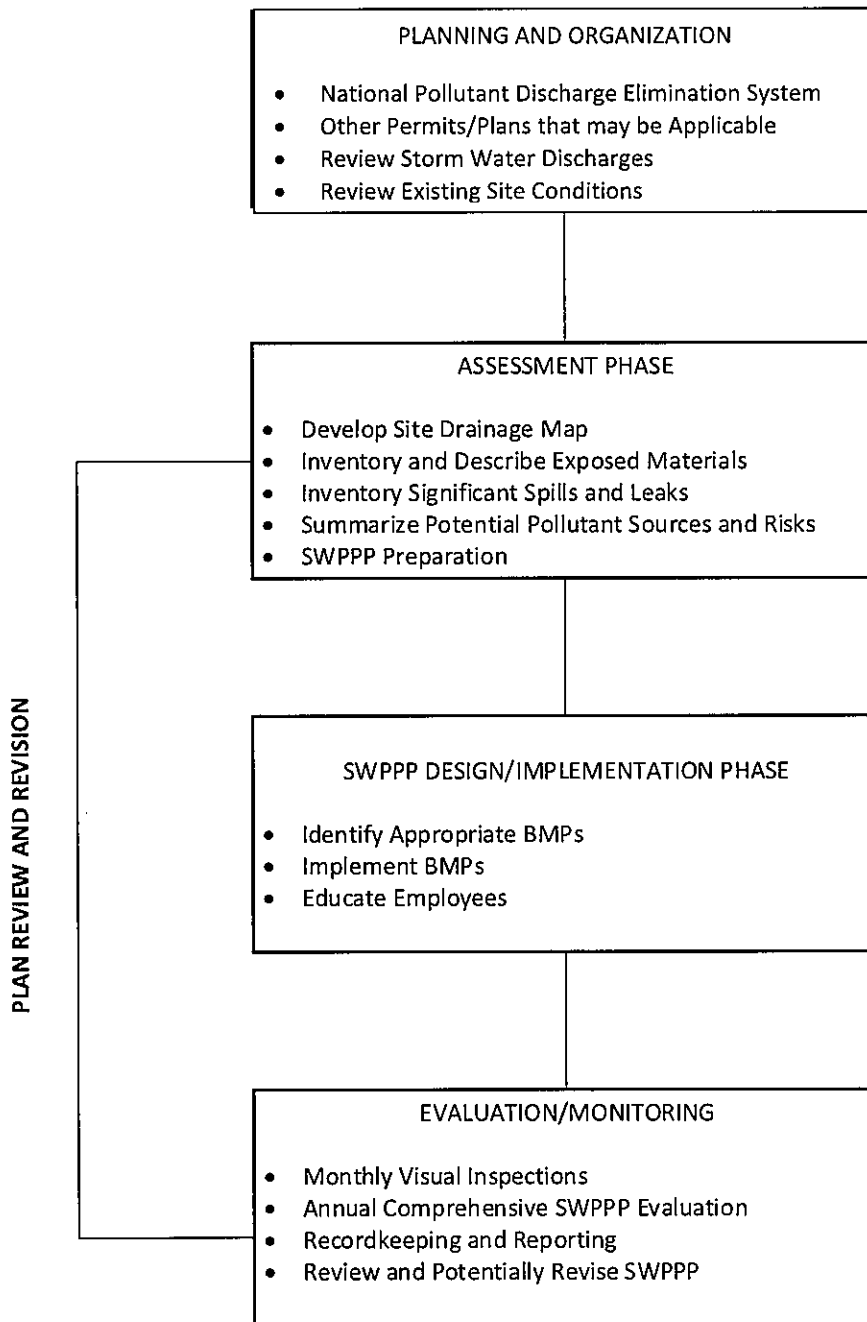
PLANNING AND ORGANIZATION

- National Pollutant Discharge Elimination System
- Other Permits/Plans that may be Applicable
- Review Storm Water Discharges
- Review Existing Site Conditions

ASSESSMENT PHASE

- Develop Site Drainage Map
- Inventory and Describe Exposed Materials
- Inventory Significant Spills and Leaks
- Summarize Potential Pollutant Sources and Risks
- SWPPP Preparation

SWPPP DESIGN/IMPLEMENTATION PHASE

- Identify Appropriate BMPs
- Implement BMPs
- Educate Employees

EVALUATION/MONITORING

- Monthly Visual Inspections
- Annual Comprehensive SWPPP Evaluation
- Recordkeeping and Reporting
- Review and Potentially Revise SWPPP

PLAN REVIEW AND REVISION